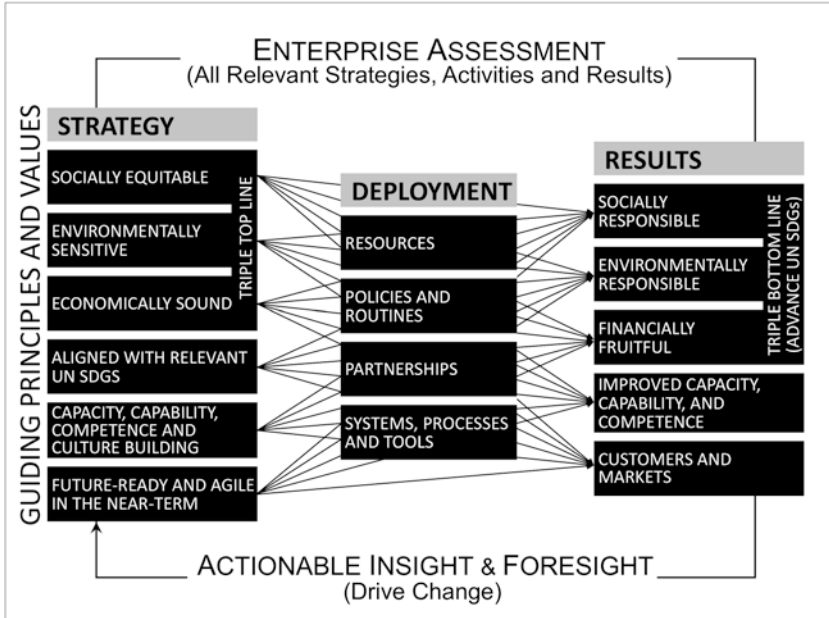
ENTERPRISE ASSESSMENT
(All Relevant Strategies, Activities and Results)

GUIDING PRINCIPLES AND VALUES

STRATEGY

SOCIALLY EQUITABLE

ENVIRONMENTALLY SENSITIVE

ECONOMICALLY SOUND

TRIPLE TOP LINE

ALIGNED WITH RELEVANT UN SDGS

CAPACITY, CAPABILITY, COMPETENCE AND CULTURE BUILDING

FUTURE-READY AND AGILE IN THE NEAR-TERM

DEPLOYMENT

RESOURCES

POLICIES AND ROUTINES

PARTNERSHIPS

SYSTEMS, PROCESSES AND TOOLS

RESULTS

SOCIALLY RESPONSIBLE

ENVIRONMENTALLY RESPONSIBLE

FINANCIALLY FRUITFUL

TRIPLE BOTTOM LINE (ADVANCE UN SDGs)

IMPROVED CAPACITY, CAPABILITY, AND COMPETENCE

CUSTOMERS AND MARKETS

ACTIONABLE INSIGHT & FORESIGHT
(Drive Change)